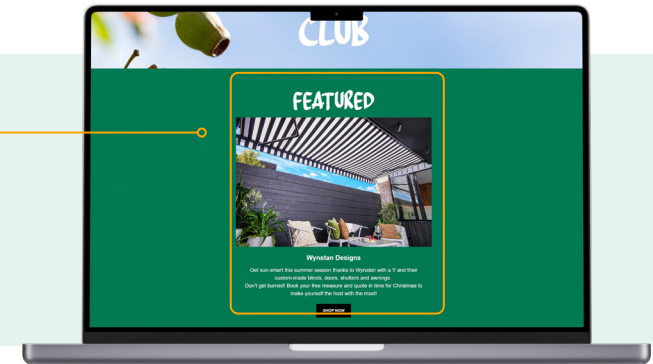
CLUB

FEATURED

Wynstan Designs

Get sun-smart this summer season thanks to Wynstan with a Y and their custom-made blinds, doors, shutters and awnings.
Don't get burned! Book your free measure and quote in time for Christmas to make yourself the host with the most!

SHOP NOW